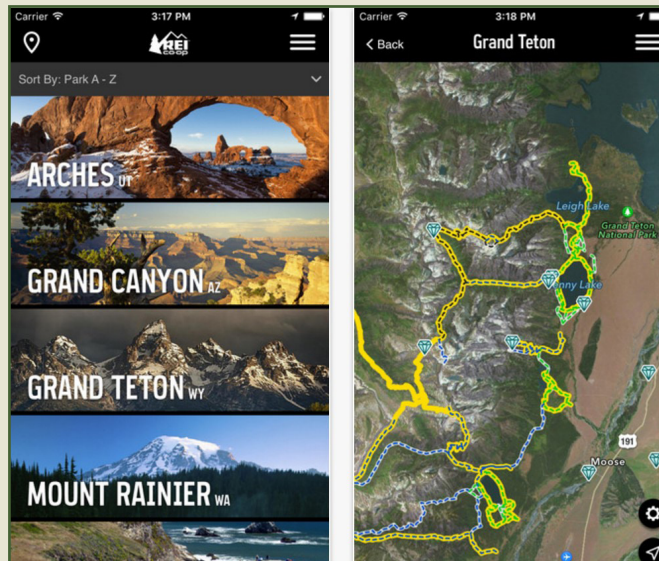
Carrier 3:17 PM

REI co-op

Sort By: Park A - Z

ARCHES UT

GRAND CANYON AZ

GRAND TETON WY

MOUNT RAINIER WA

Carrier 3:18 PM

Back Grand Teton

Leigh Lake

Grand Teton National Park

Jenny Lake

191

Moose